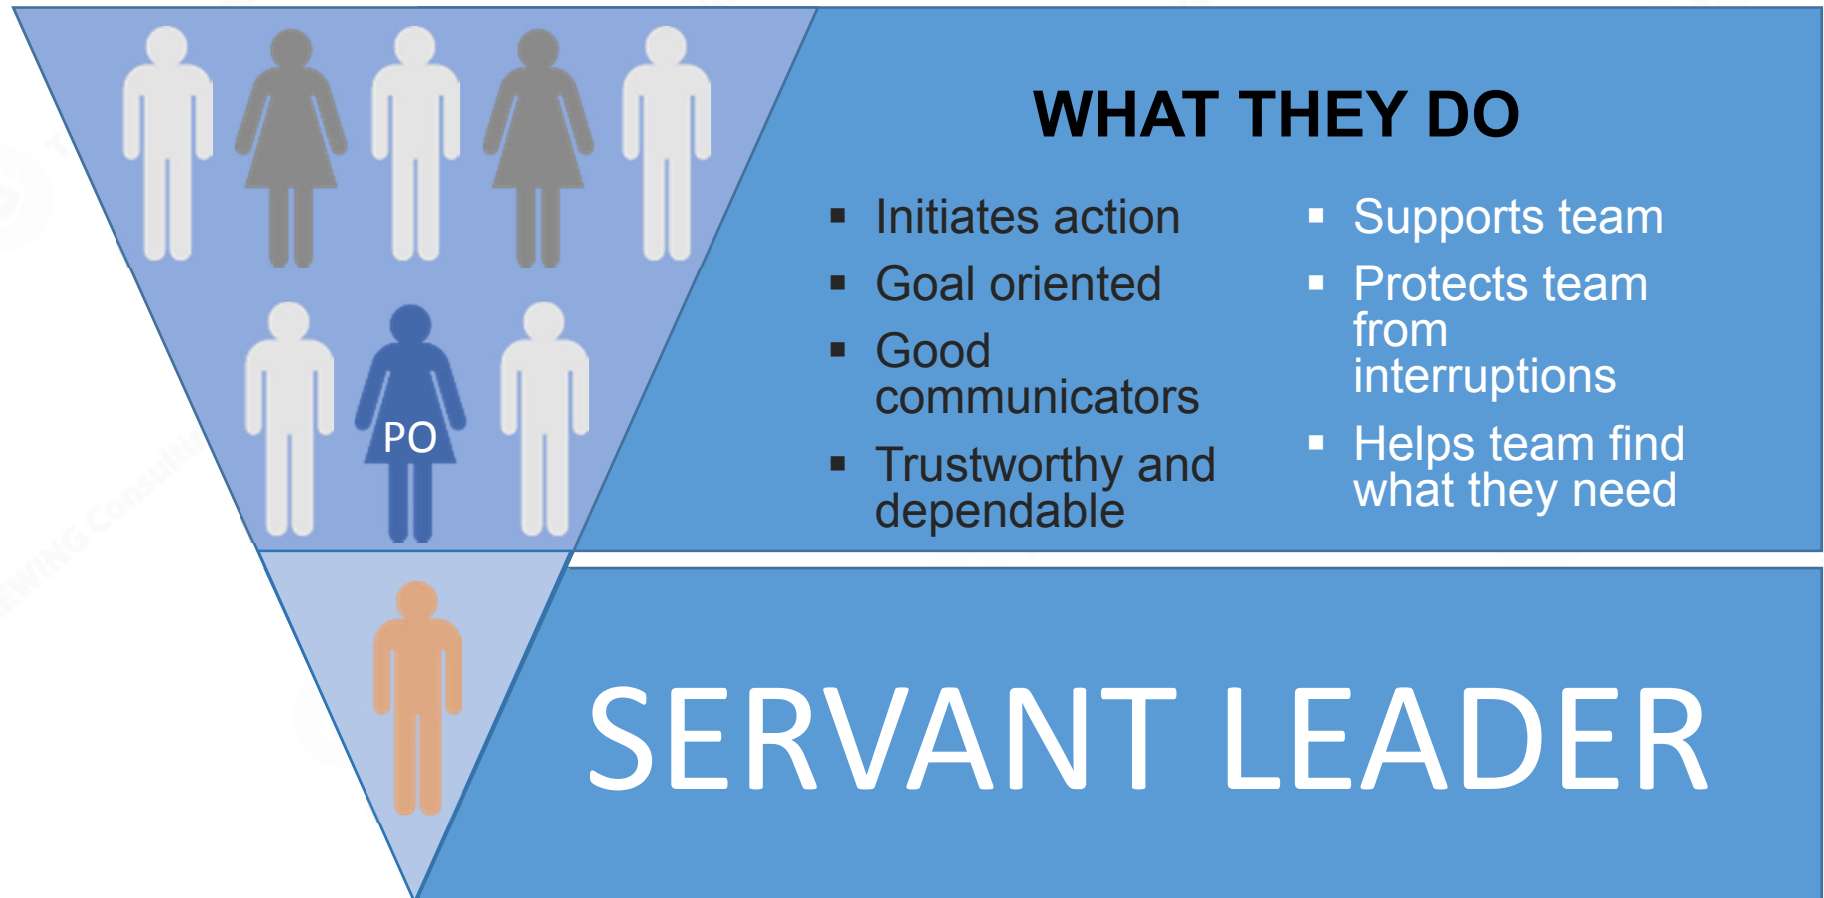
PO

WHAT THEY DO

- Initiates action
- Goal oriented
- Good communicators
- Trustworthy and dependable

- Supports team
- Protects team from interruptions
- Helps team find what they need

SERVANT LEADER